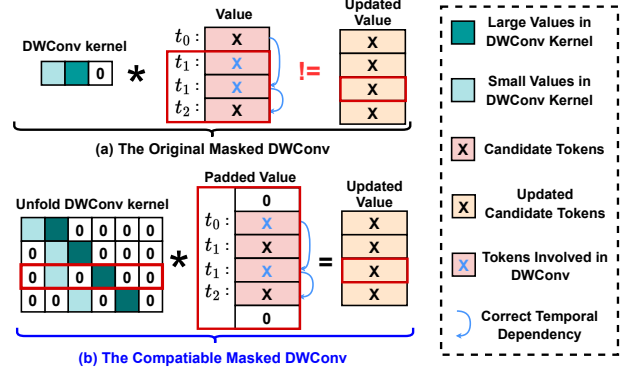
DWConv kernel

0

*

Value

$t_0$: x

$t_1$: x

$t_1$: x

$t_2$: x

!=

Updated Value

x

x

x

x

(a) The Original Masked DWConv

Unfold DWConv kernel

| | | 0 | 0 | 0 | 0 |
|---|---|---|---|---|---|
| 0 | | | 0 | 0 | 0 |
| 0 | | | | 0 | 0 |
| 0 | 0 | | | | 0 |

*

Padded Value

0

$t_0$: x

$t_1$: x

$t_1$: x

$t_2$: x

0

=

Updated Value

x

x

x

x

(b) The Compatiable Masked DWConv

Large Values in DWConv Kernel

Small Values in DWConv Kernel

x Candidate Tokens

x Updated Candidate Tokens

x Tokens Involved in DWConv

Correct Temporal Dependency